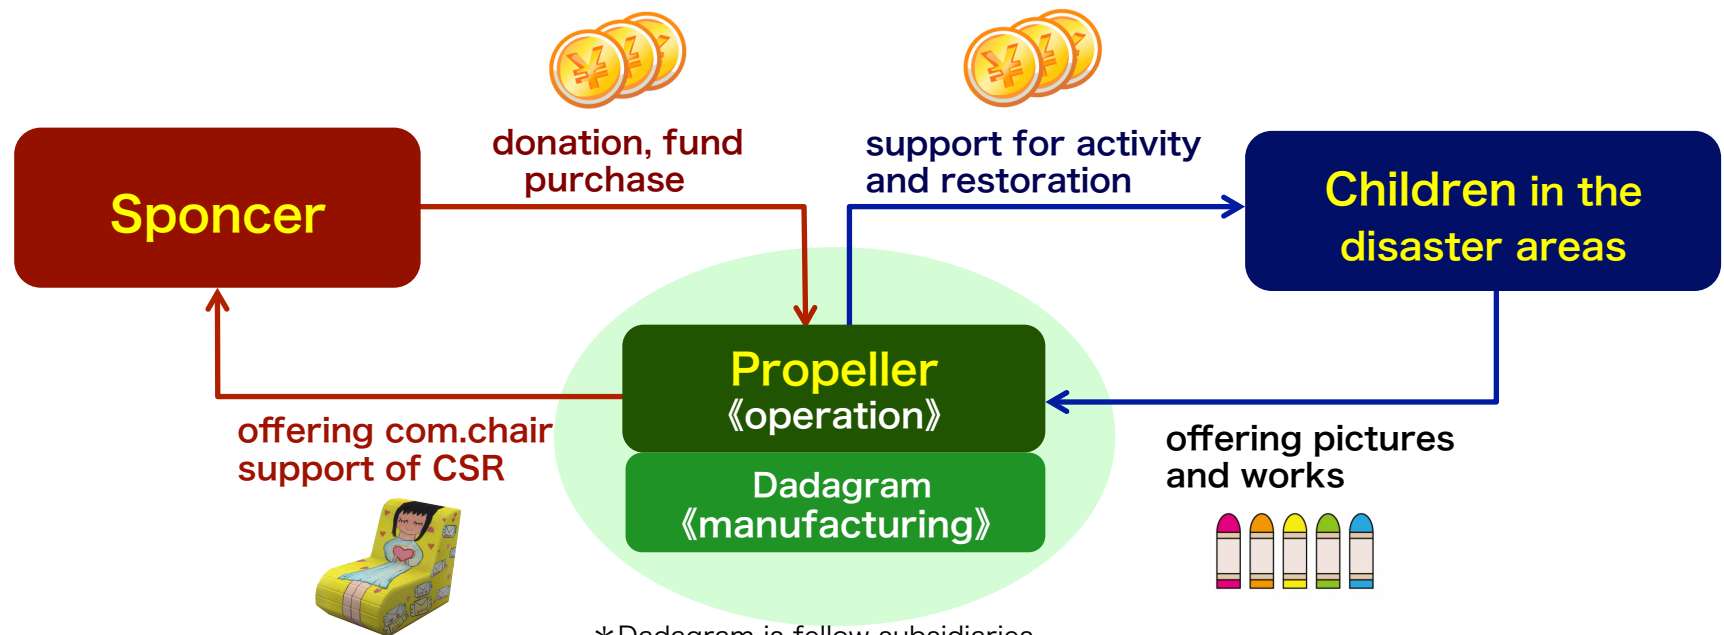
donation, fund purchase

support for activity and restoration

Sponcer

Children in the disaster areas

Propeller
《operation》

Dadagram
《manufacturing》

offering com.chair support of CSR

offering pictures and works

＊Dadagram is fellow subsidiaries